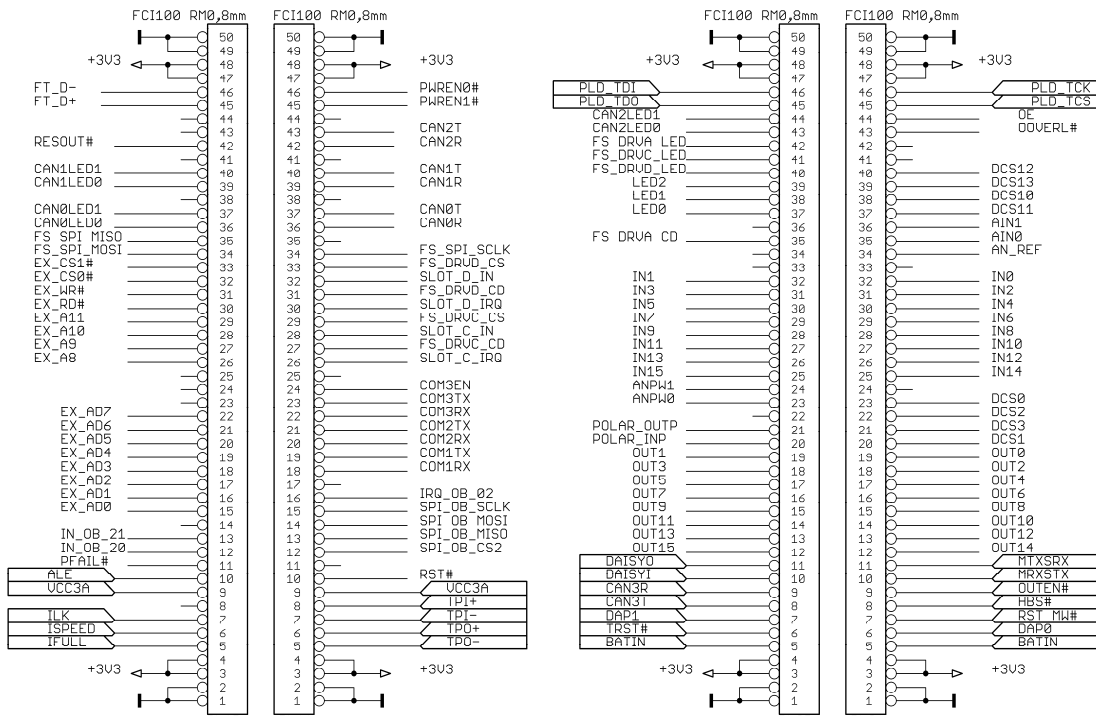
FCI100 RM0,8mm

+3V3
FT_D-
FT_D+
RESOUT#
CAN1LED1
CAN1LED0
CAN0LED1
CAN0LED0
FS_SPI_MISO
FS_SPI_MOSI
EX_CS1#
EX_CS0#
EX_WR#
EX_RD#
EX_A11
EX_A10
EX_A9
EX_A8
EX_AD7
EX_AD6
EX_AD5
EX_AD4
EX_AD3
EX_AD2
EX_AD1
EX_AD0
IN_OB_21
IN_OB_20
PFAIL#
ALE
VCC3A
ILK
ISPEED
IFULL
+3V3

50 49 48 47 46 45 44 43 42 41 40 39 38 37 36 35 34 33 32 31 30 29 28 27 26 25 24 23 22 21 20 19 18 17 16 15 14 13 12 11 10 9 8 7 6 5 4 3 2 1

FCI100 RM0,8mm

50 49 48 47 46 45 44 43 42 41 40 39 38 37 36 35 34 33 32 31 30 29 28 27 26 25 24 23 22 21 20 19 18 17 16 15 14 13 12 11 10 9 8 7 6 5 4 3 2 1

+3V3
PWREN0#
PWREN1#
CAN2T
CAN2R
CAN1T
CAN1R
CAN0T
CAN0R
FS_SPI_SCLK
FS_DRVD_CS
SLOT_D_IN
FS_DRVD_CD
SLOT_D_IRQ
FS_DRVC_CS
SLOT_C_IN
FS_DRVC_CD
SLOT_C_IRQ
COM3EN
COM3TX
COM3RX
COM2TX
COM2RX
COM1TX
COM1RX
IRQ_OB_02
SPI_OB_SCLK
SPI_OB_MOSI
SPI_OB_MISO
SPI_OB_CS2
RST#
VCC3A
TPI+
TPI-
TPO+
TPO-
+3V3

FCI100 RM0,8mm

+3V3
PLD_TDI
PLD_TDO
CAN2LED1
CAN2LED0
FS_DRVA_LED
FS_DRVC_LED
FS_DRVD_LED
LED2
LED1
LED0
FS_DRVA_CD
IN1
IN3
IN5
IN7
IN9
IN11
IN13
IN15
ANPW1
ANPW0
POLAR_OUTP
POLAR_INP
OUT1
OUT3
OUT5
OUT7
OUT9
OUT11
OUT13
OUT15
DAISYO
DAISYI
CAN3R
CAN3T
DAP1
TRST#
BATIN
+3V3

50 49 48 47 46 45 44 43 42 41 40 39 38 37 36 35 34 33 32 31 30 29 28 27 26 25 24 23 22 21 20 19 18 17 16 15 14 13 12 11 10 9 8 7 6 5 4 3 2 1

FCI100 RM0,8mm

50 49 48 47 46 45 44 43 42 41 40 39 38 37 36 35 34 33 32 31 30 29 28 27 26 25 24 23 22 21 20 19 18 17 16 15 14 13 12 11 10 9 8 7 6 5 4 3 2 1

+3V3
PLD_TCK
PLD_TCS
OE
OOVERL#
DCS12
DCS13
DCS10
DCS11
AIN1
AIN0
AN_REF
IN0
IN2
IN4
IN6
IN8
IN10
IN12
IN14
DCS0
DCS2
DCS3
DCS1
OUT0
OUT2
OUT4
OUT6
OUT8
OUT10
OUT12
OUT14
MTXSRX
MRXSTX
OUTEN#
HBS#
RST_MW#
DAP0
BATIN
+3V3